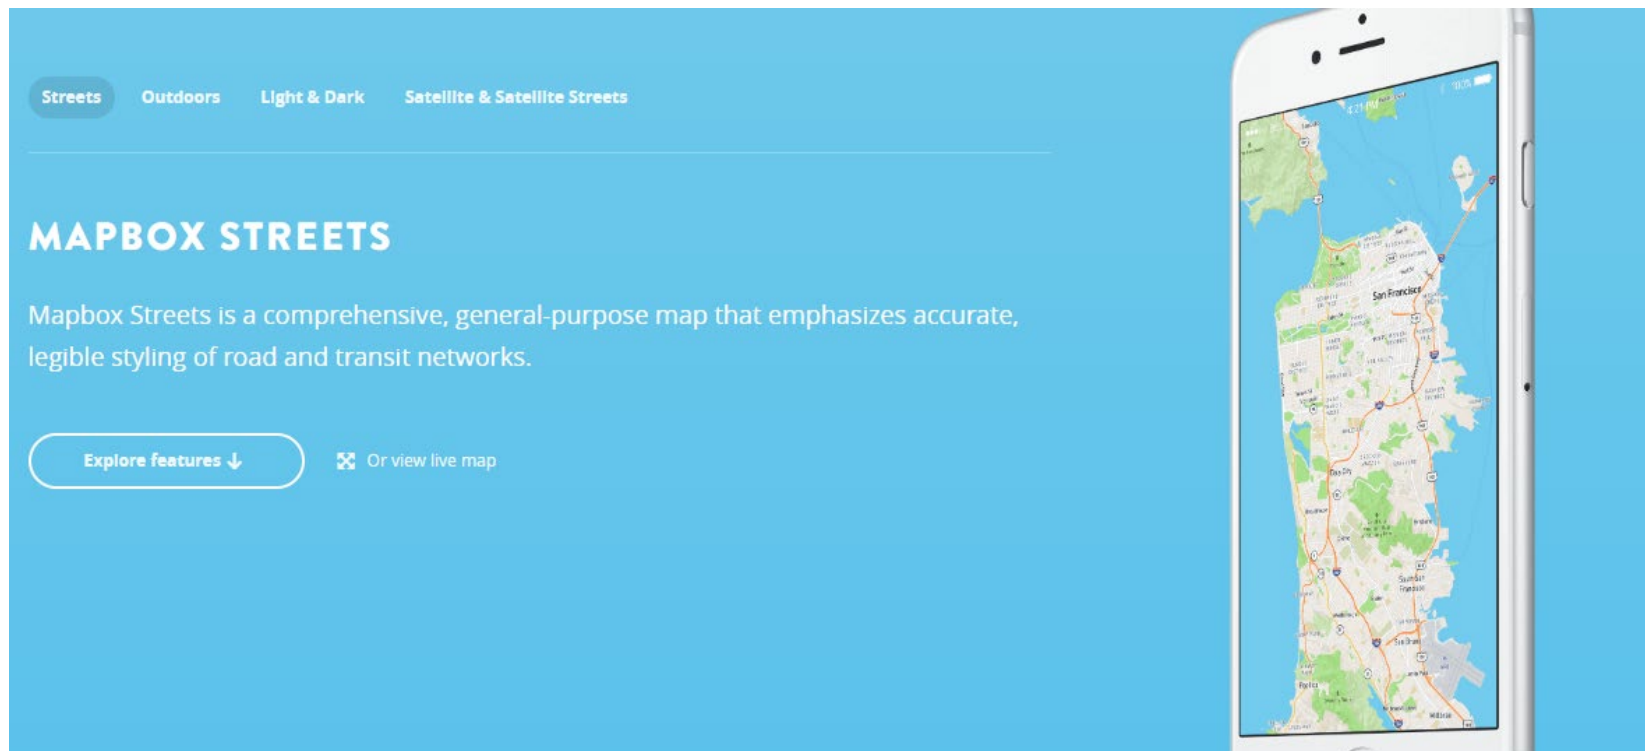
Streets Outdoors Light & Dark Satellite & Satellite Streets

MAPBOX STREETS

Mapbox Streets is a comprehensive, general-purpose map that emphasizes accurate, legible styling of road and transit networks.

Explore features ↓

Or view live map

San Francisco

Daly City

South San Francisco

San Bruno

Pacifica